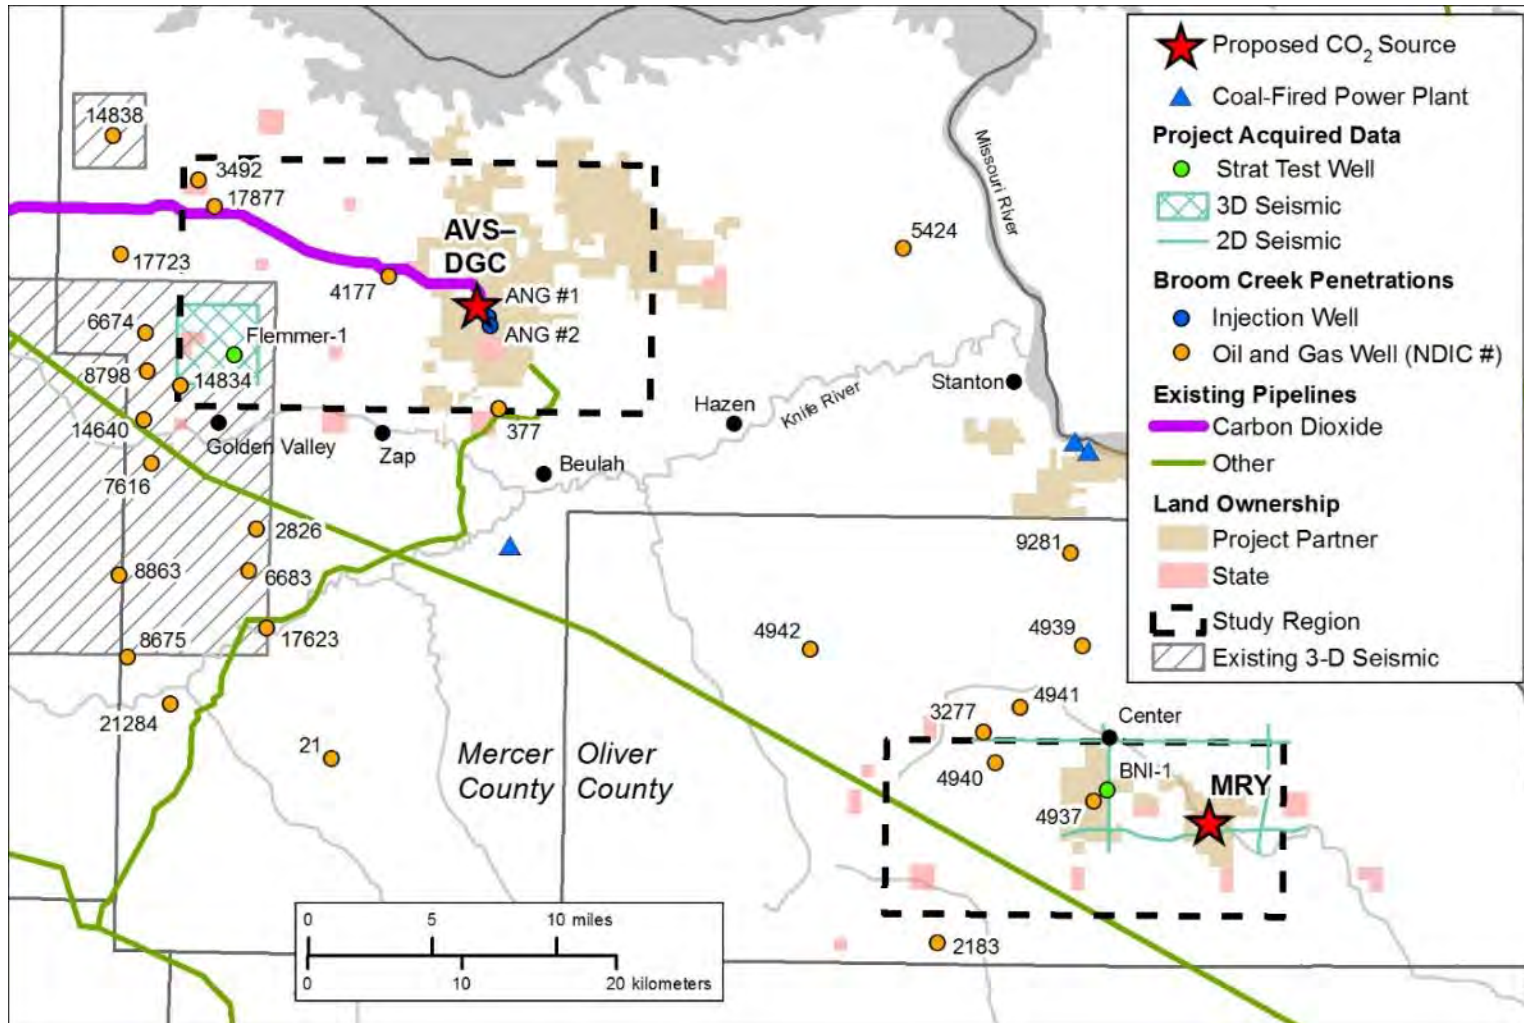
14838
3492
17877
17723
AVS–DGC
ANG #1
ANG #2
4177
5424
Missouri River
6674
Flemmer-1
8798
14834
14640
Golden Valley
Zap
377
Hazen
Knife River
Stanton
Beulah
7616
2826
8863
6683
8675
17623
21284
21
Mercer County
Oliver County
9281
4942
4939
3277
4941
Center
4940
BNI-1
MRY
4937
2183
0
5
10 miles
0
10
20 kilometers

Proposed $CO_2$ Source
Coal-Fired Power Plant
Project Acquired Data
Strat Test Well
3D Seismic
2D Seismic
Broom Creek Penetrations
Injection Well
Oil and Gas Well (NDIC #)
Existing Pipelines
Carbon Dioxide
Other
Land Ownership
Project Partner
State
Study Region
Existing 3-D Seismic